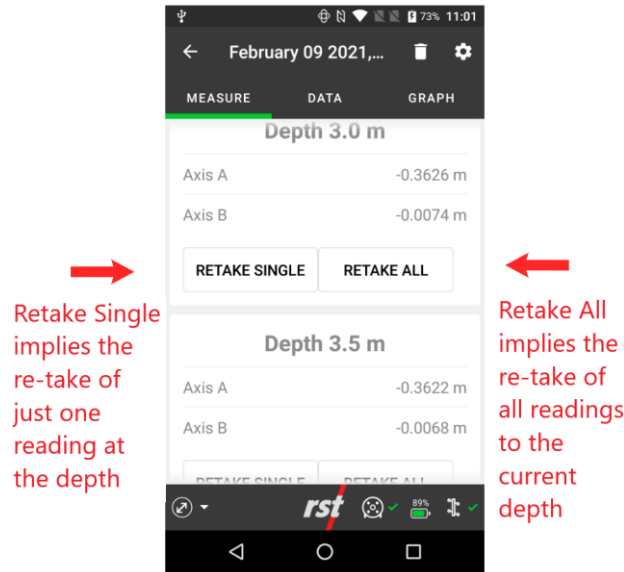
73% 11:01

February 09 2021,...

MEASURE DATA GRAPH

Depth 3.0 m

Axis A -0.3626 m

Axis B -0.0074 m

RETAKE SINGLE RETAKE ALL

Retake Single implies the re-take of just one reading at the depth

Retake All implies the re-take of all readings to the current depth

Depth 3.5 m

Axis A -0.3622 m

Axis B -0.0068 m

RETAKE SINGLE RETAKE ALL

rst

89%